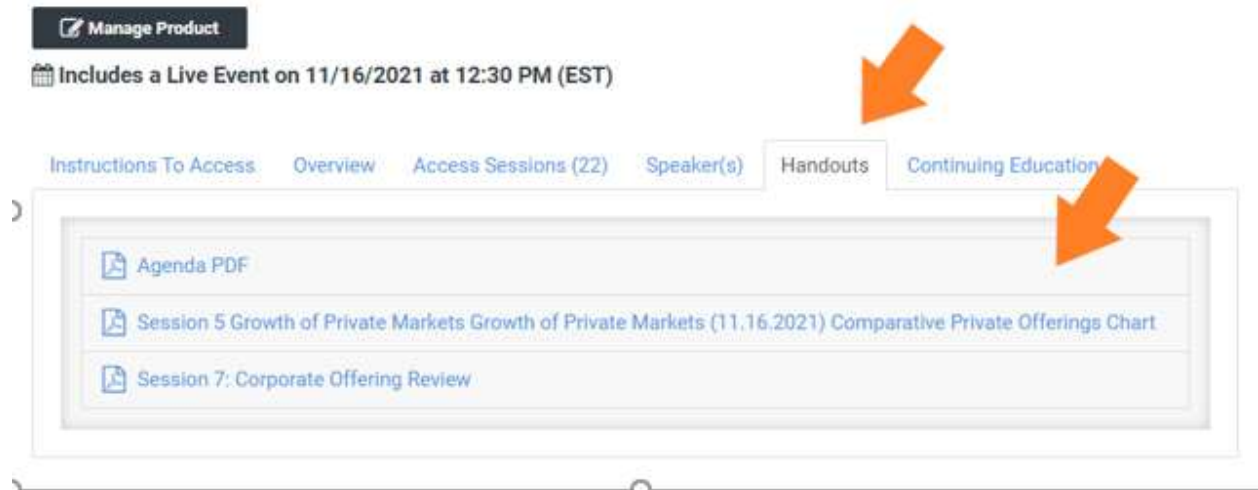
Manage Product

Includes a Live Event on 11/16/2021 at 12:30 PM (EST)

Instructions To Access Overview Access Sessions (22) Speaker(s) Handouts Continuing Education

Agenda PDF

Session 5 Growth of Private Markets Growth of Private Markets (11.16.2021) Comparative Private Offerings Chart

Session 7: Corporate Offering Review